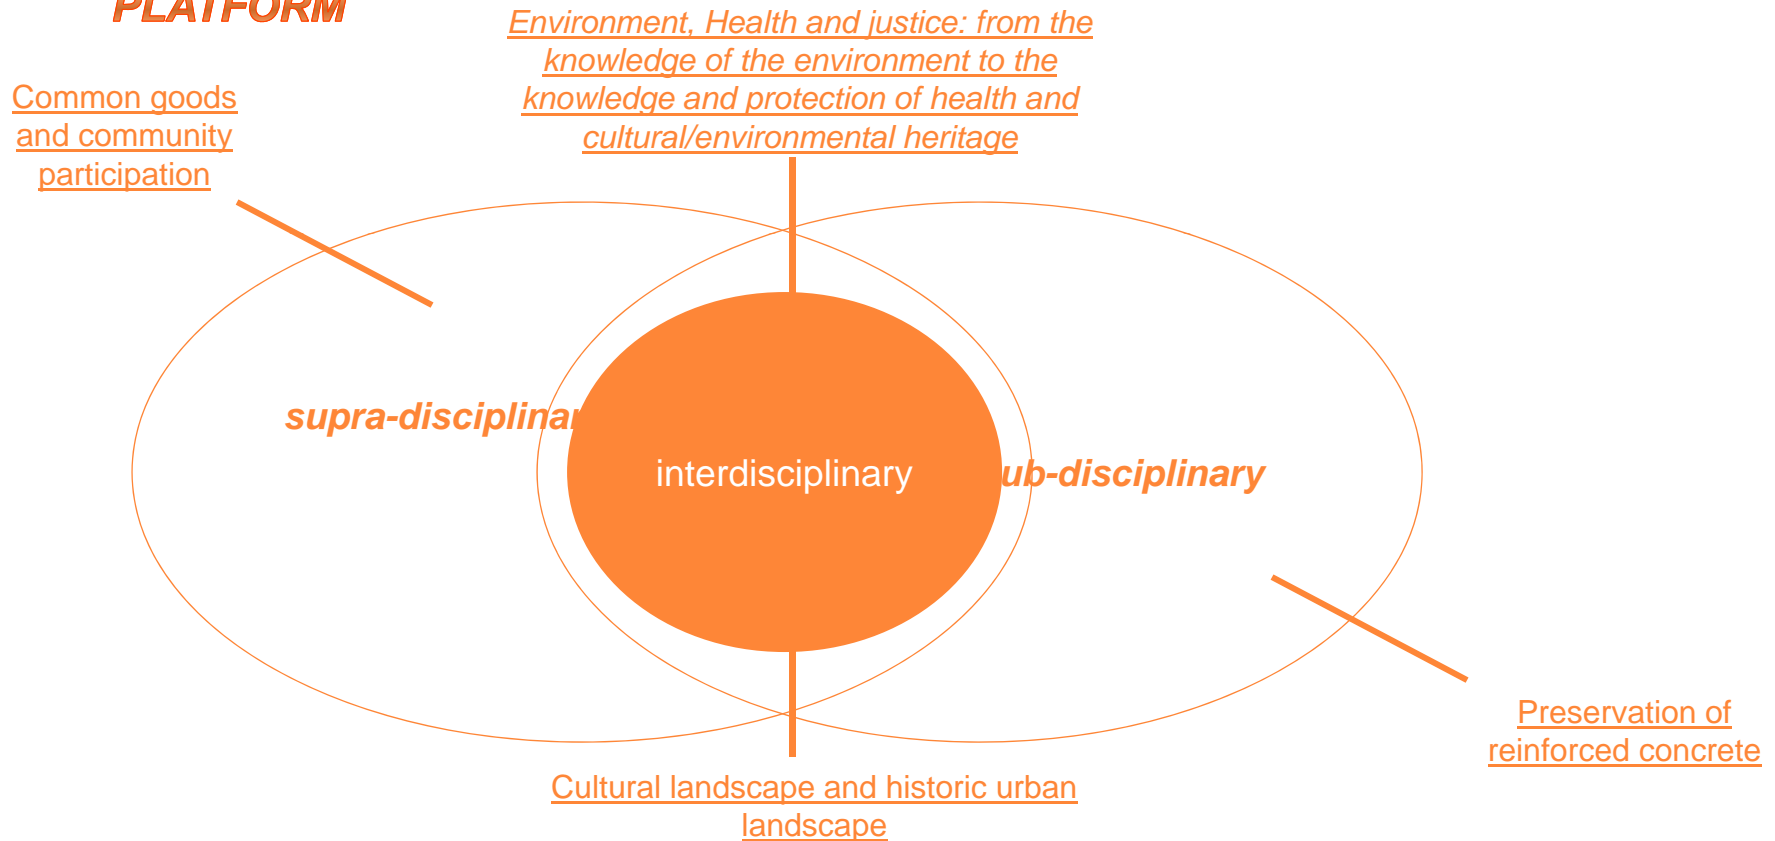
PLATFORM

Environment, Health and justice: from the knowledge of the environment to the knowledge and protection of health and cultural/environmental heritage

Common goods and community participation

supra-disciplinar

interdisciplinary

ub-disciplinary

Preservation of reinforced concrete

Cultural landscape and historic urban landscape